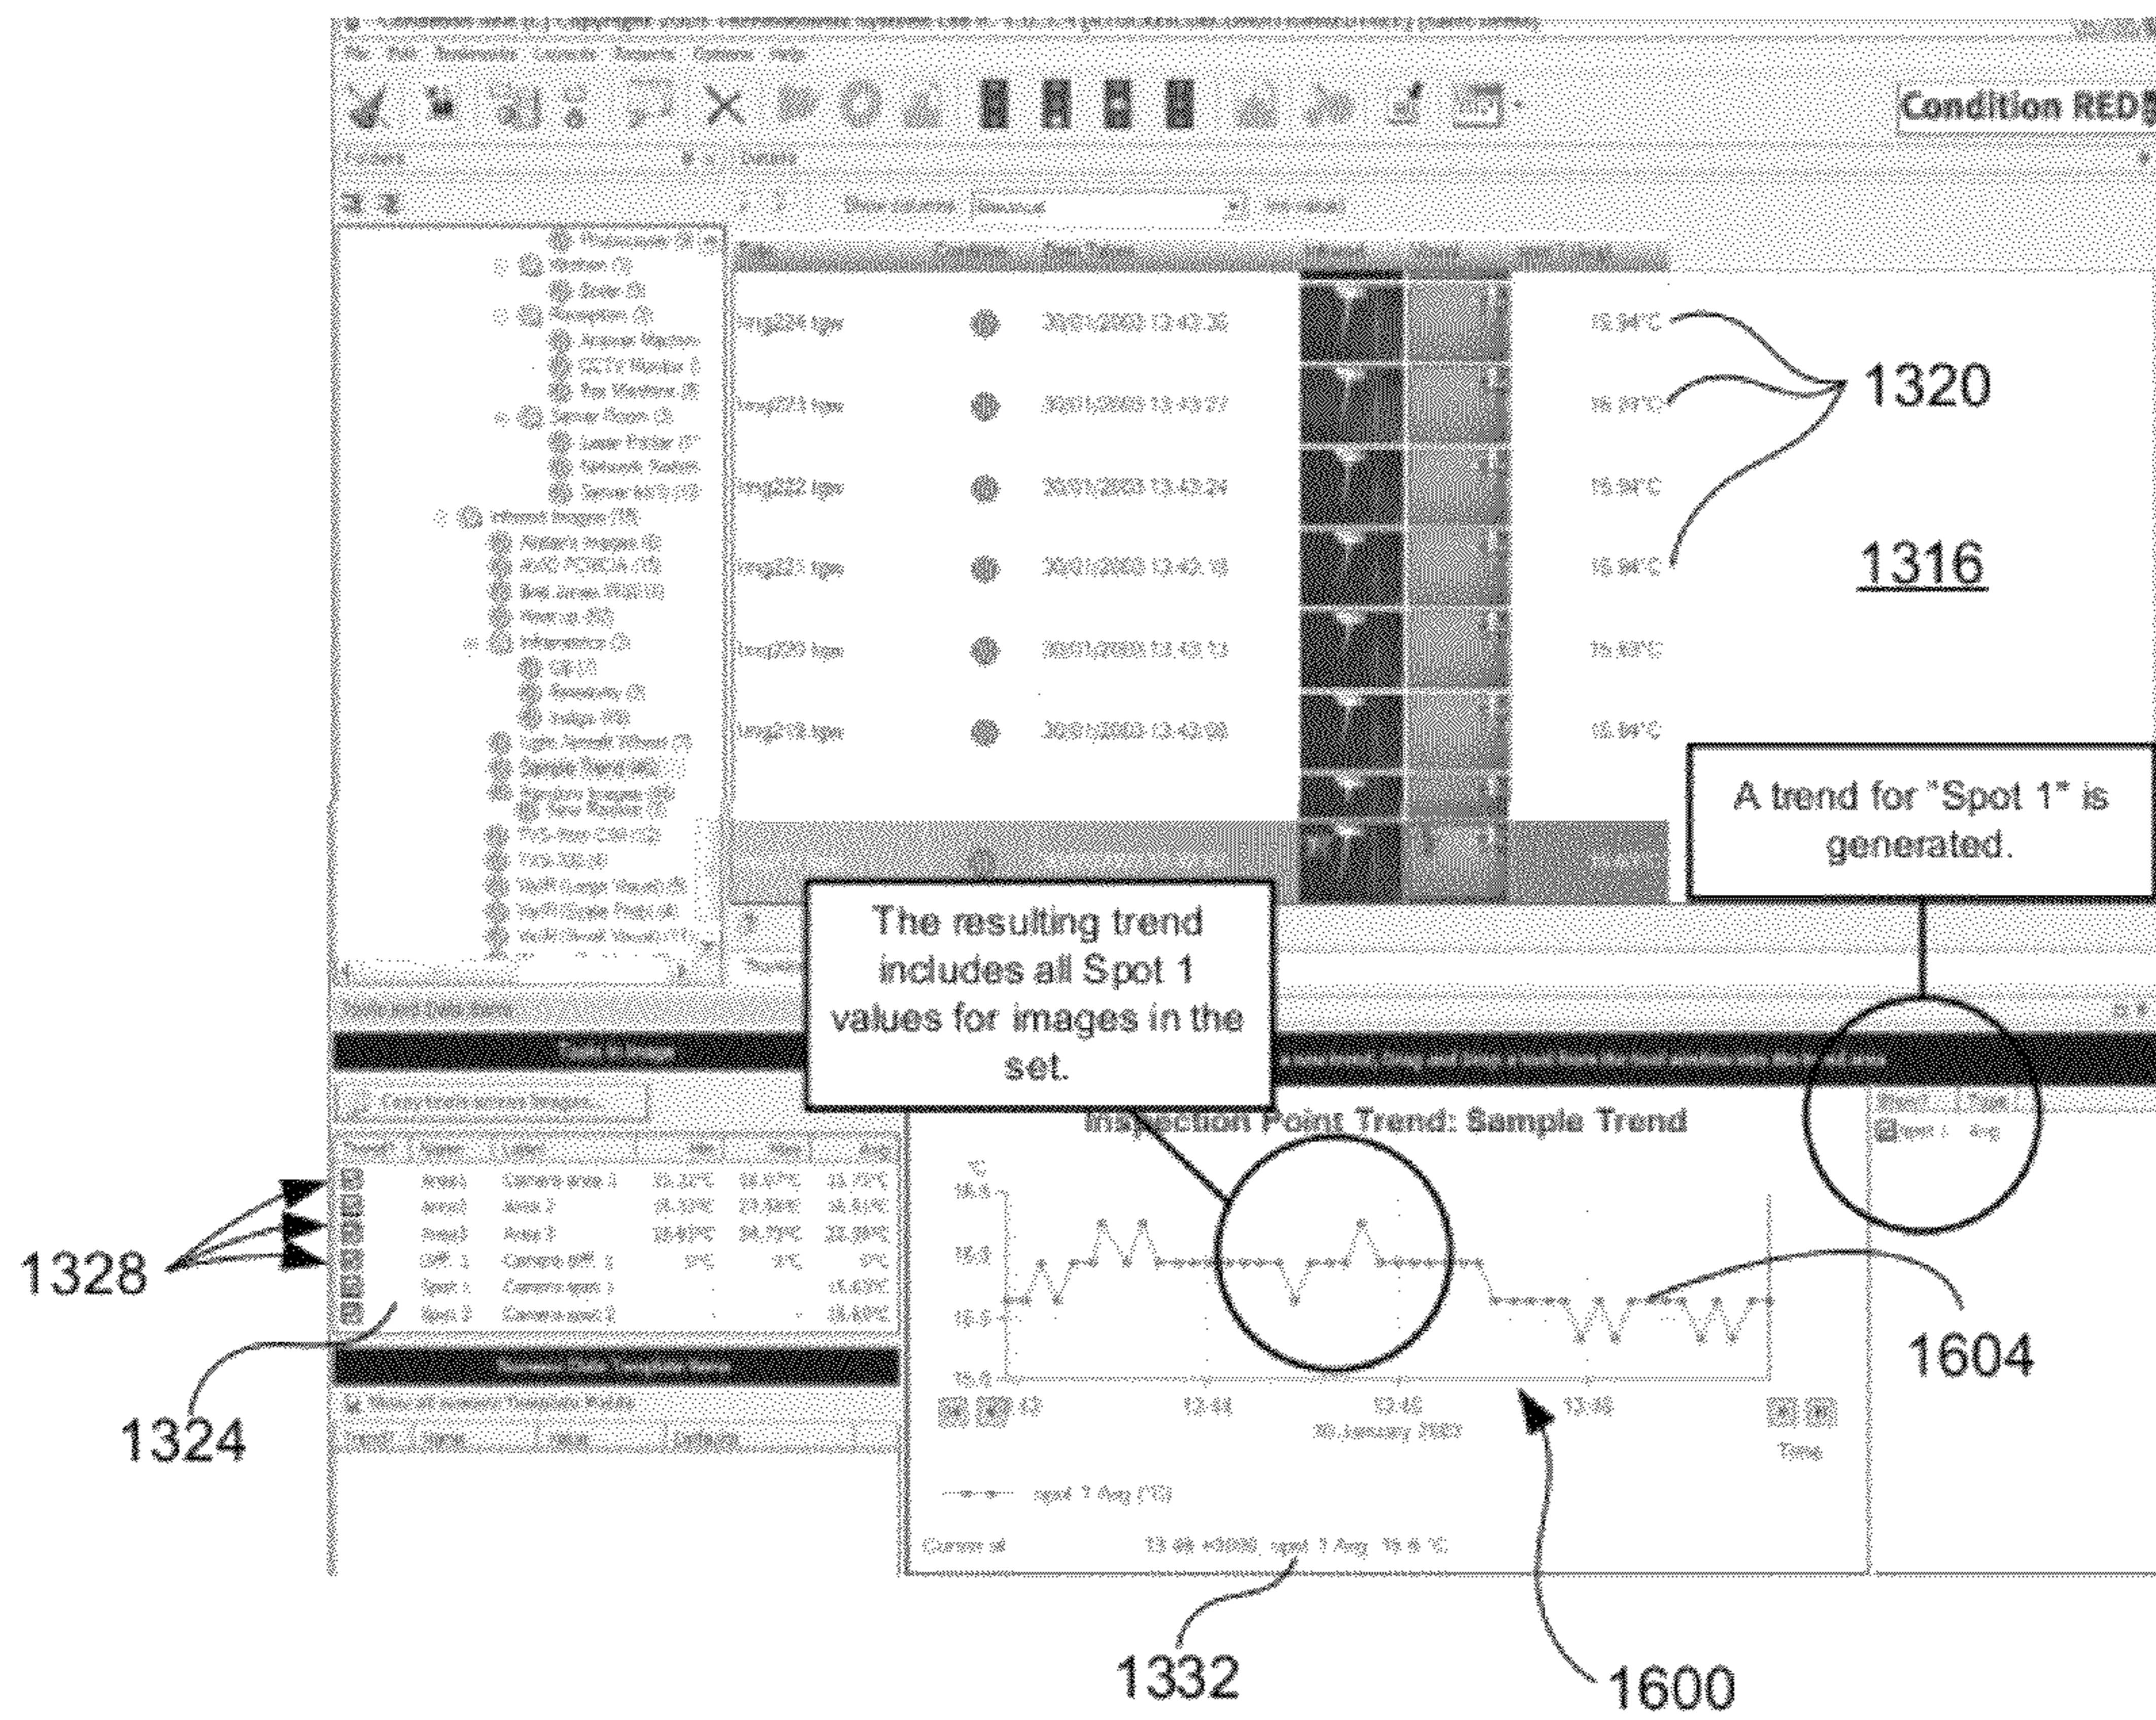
Condition RED

1320

1316

A trend for "Spot 1" is generated.

The resulting trend includes all Spot 1 values for images in the set.

Inspection Point Trend: Sample Trend

1328

1324

1604

1332

1600